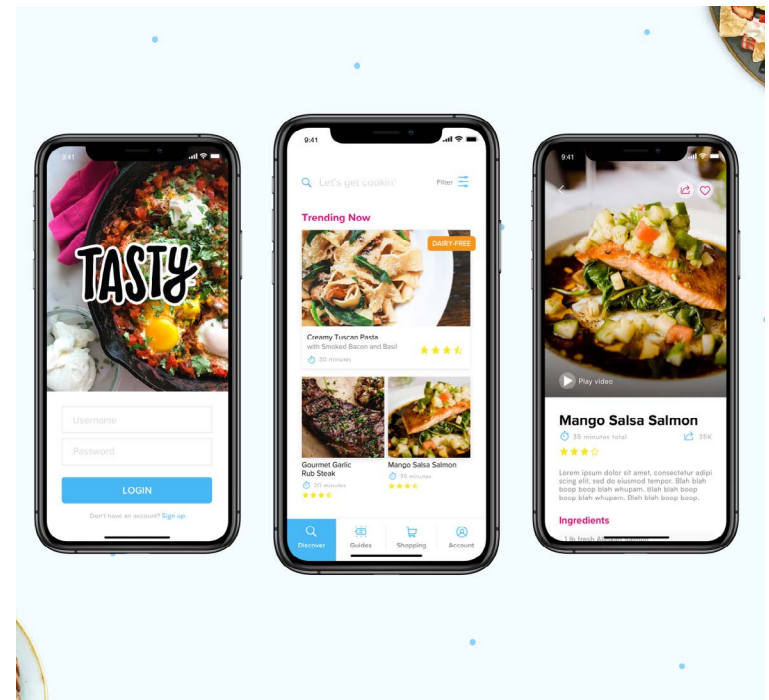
9:41

TASTY

Username

Password

LOGIN

Don't have an account? Sign up

9:41

Let's get cookin'

Filter

Trending Now

DAIRY-FREE

Creamy Tuscan Pasta
with Smoked Bacon and Basil

30 minutes

Gourmet Garlic Rub Steak

20 minutes

Mango Salsa Salmon

35 minutes

Discover

Guides

Shopping

Account

9:41

Play video

Mango Salsa Salmon

35 minutes total

35K

Lorem ipsum dolor sit amet, consectetur adipiscing elit, sed do eiusmod tempor. Blah blah boop boop blah whupam. Blah blah boop boop boop blah whupam. Blah blah boop boop.

Ingredients

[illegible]